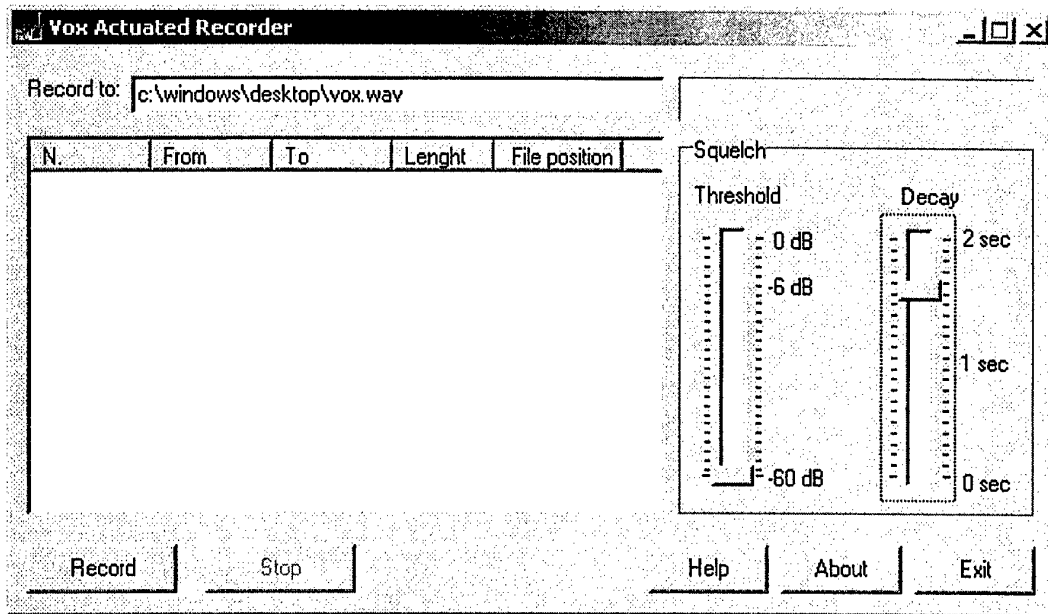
Vox Actuated Recorder

Record to: c:\windows\desktop\vox.wav

| N. | From | To | Lenght | File position |
|---|---|---|---|---|

Squelch

Threshold

0 dB

-6 dB

-60 dB

Decay

2 sec

1 sec

0 sec

Record

Stop

Help

About

Exit